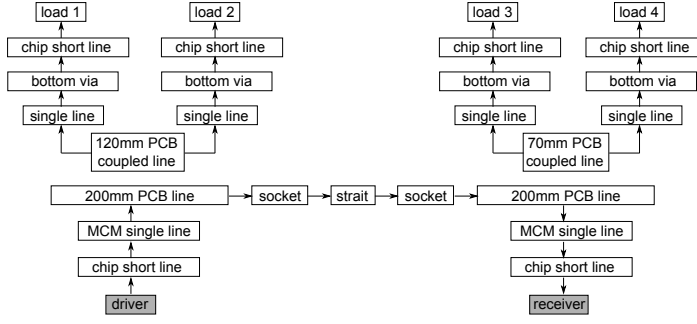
load 1
chip short line
bottom via
single line

load 2
chip short line
bottom via
single line

120mm PCB coupled line

load 3
chip short line
bottom via
single line

load 4
chip short line
bottom via
single line

70mm PCB coupled line

200mm PCB line
socket
strait
socket
200mm PCB line

MCM single line
chip short line
driver

MCM single line
chip short line
receiver